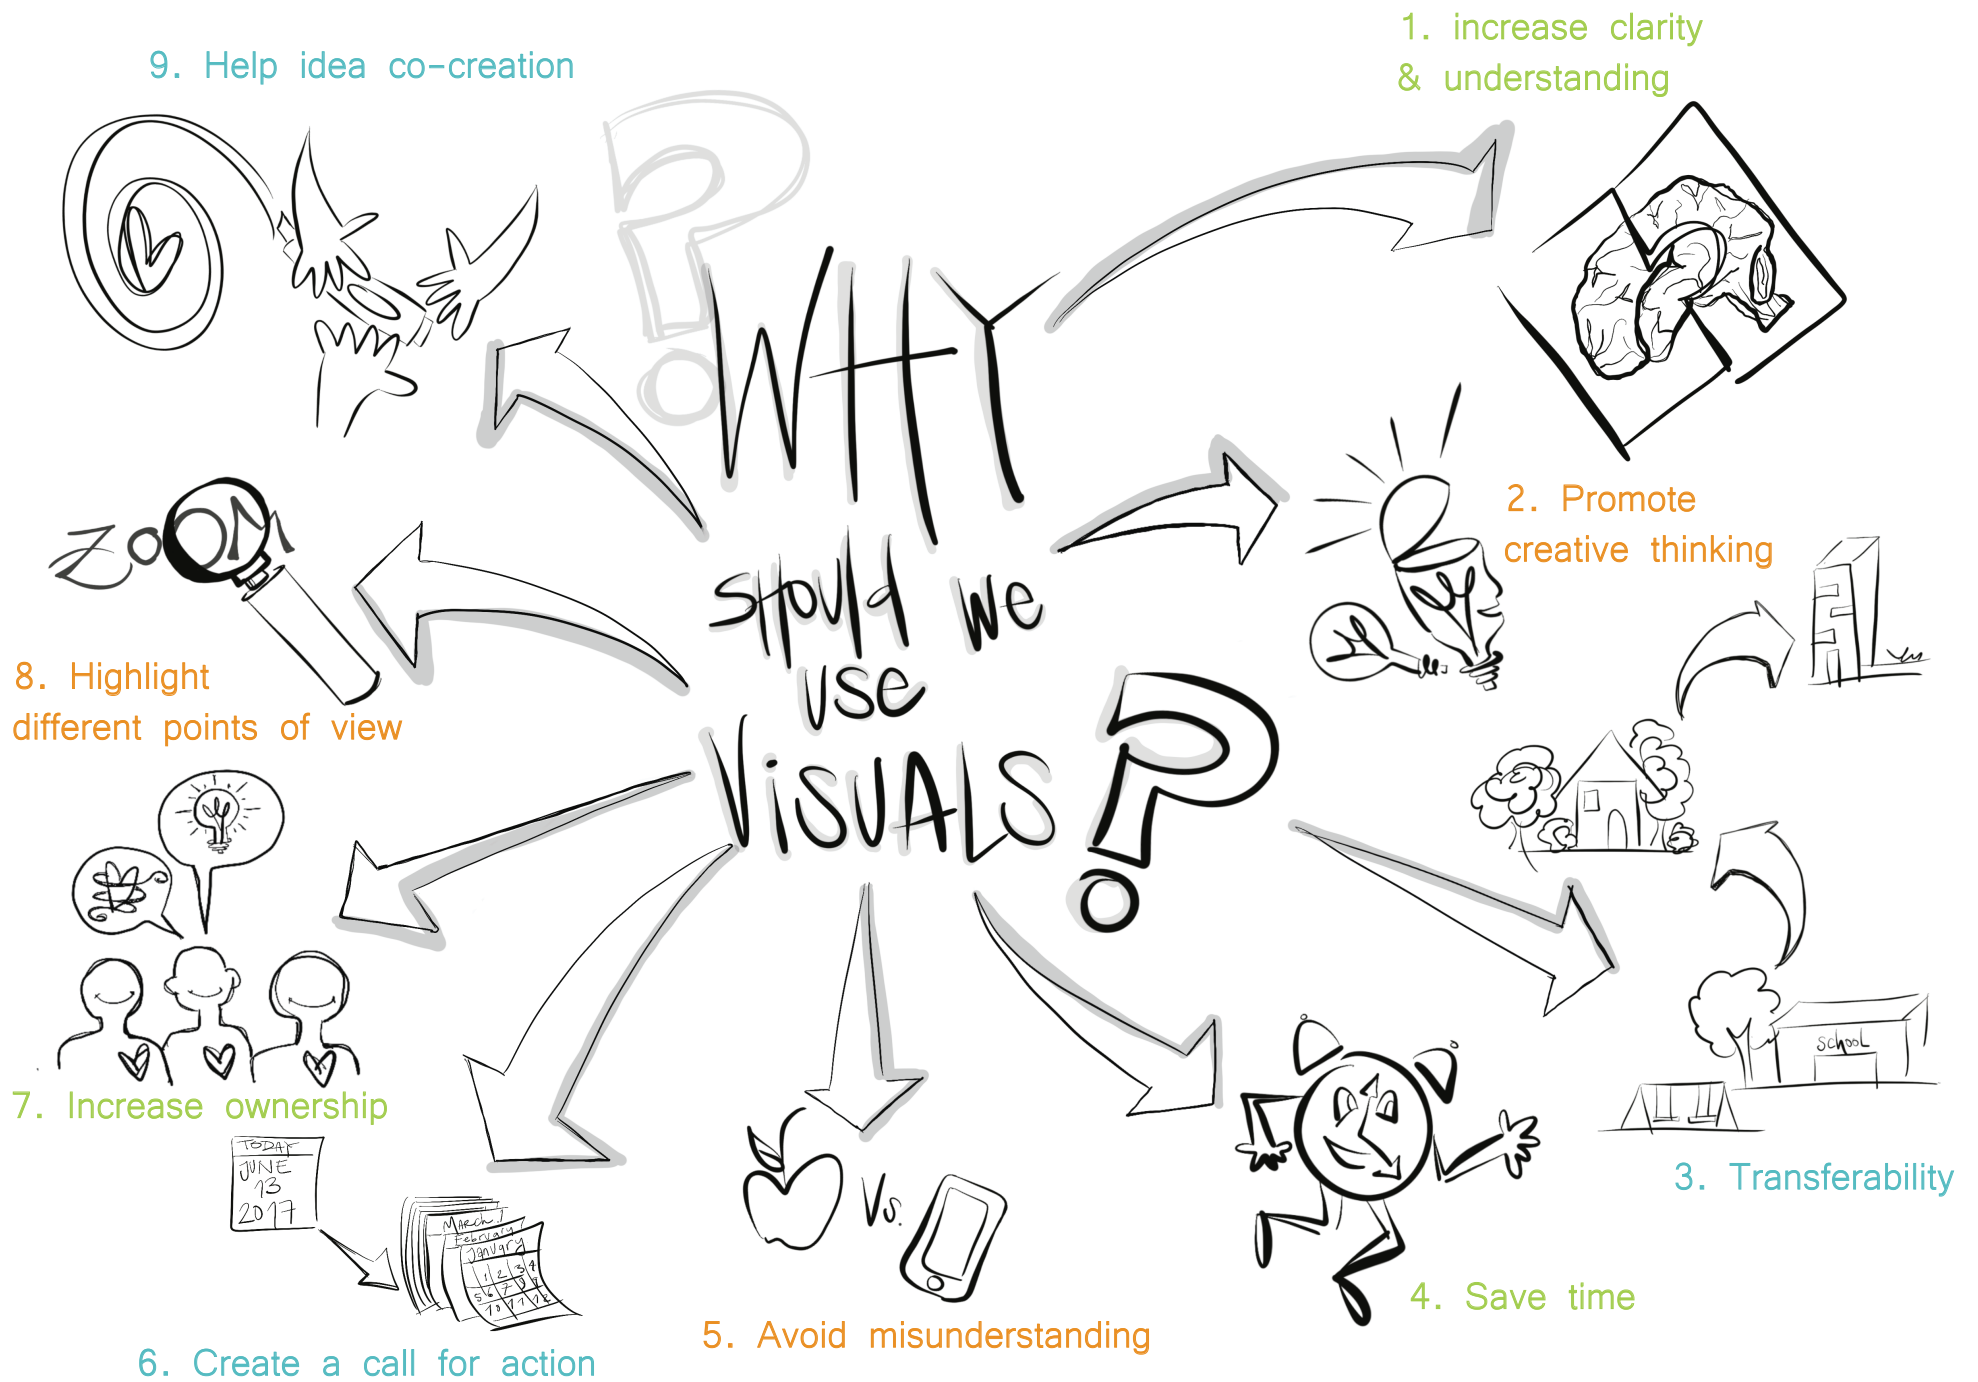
WHY should we use VISUALS?

1. increase clarity & understanding

2. Promote creative thinking

3. Transferability

4. Save time

5. Avoid misunderstanding

6. Create a call for action

7. Increase ownership

8. Highlight different points of view

9. Help idea co-creation

ZOOM

School

Vs.

TODAY JUNE 13 2017

March February January

1 2 3 4 5 6 7 8 9 10 11 12